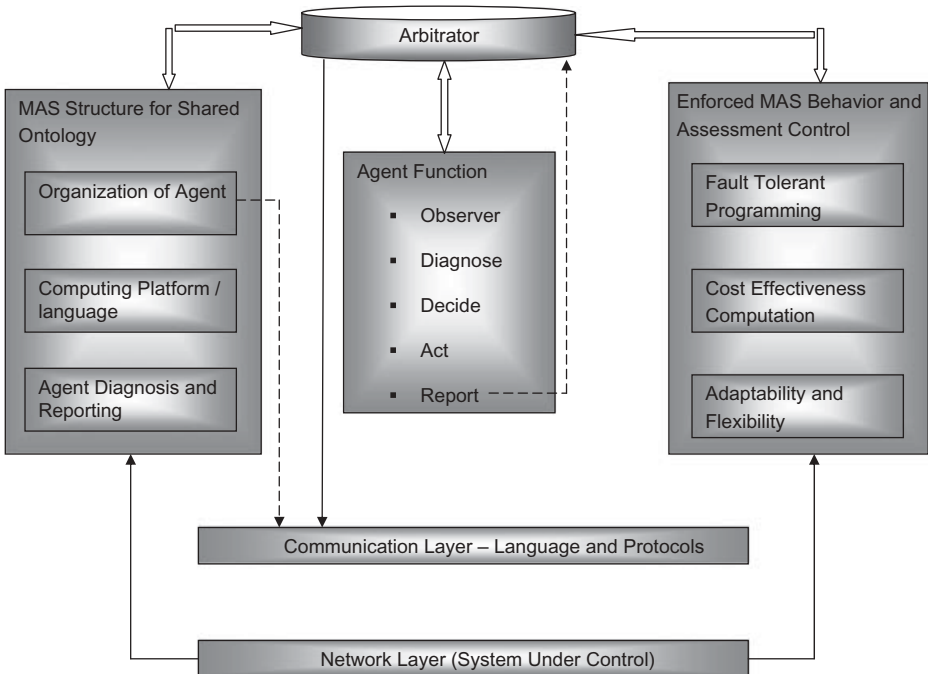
Arbitrator

MAS Structure for Shared Ontology

Organization of Agent

Computing Platform / language

Agent Diagnosis and Reporting

Agent Function

- Observer
- Diagnose
- Decide
- Act
- Report

Enforced MAS Behavior and Assessment Control

Fault Tolerant Programming

Cost Effectiveness Computation

Adaptability and Flexibility

Communication Layer – Language and Protocols

Network Layer (System Under Control)